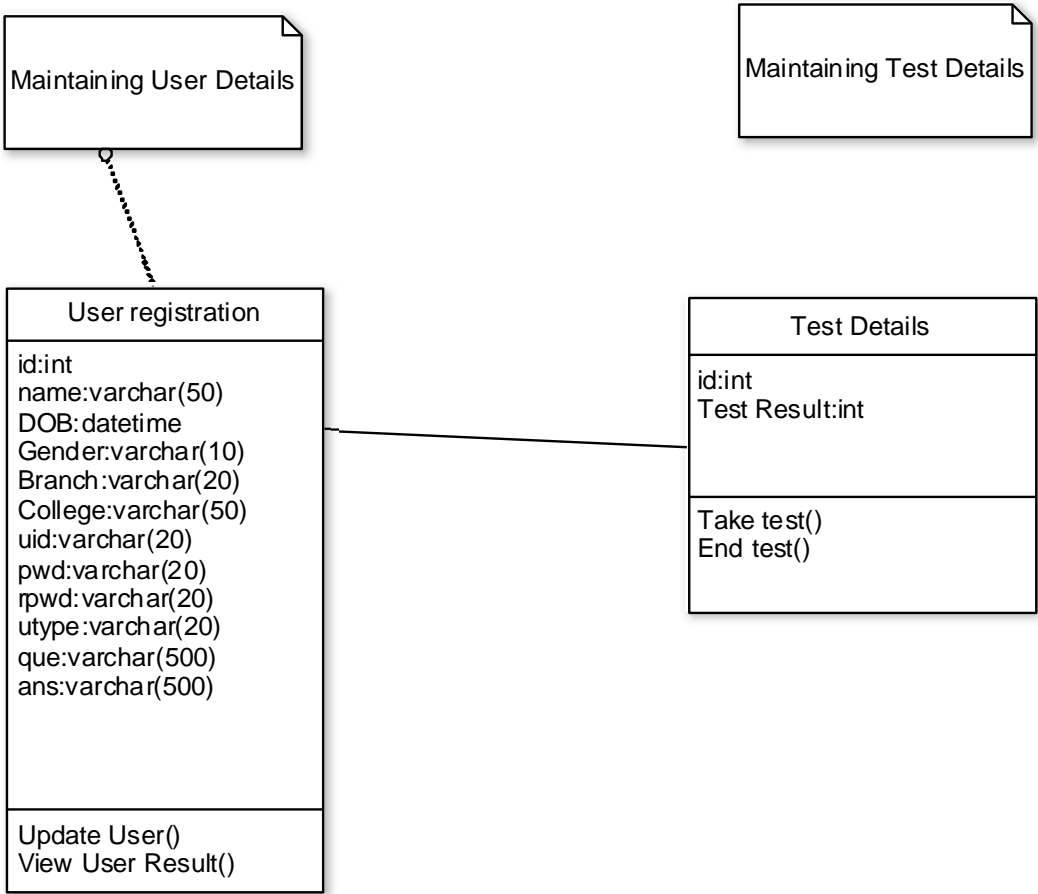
Maintaining User Details

Maintaining Test Details

User registration

id:int
name:varchar(50)
DOB:datetime
Gender:varchar(10)
Branch:varchar(20)
College:varchar(50)
uid:varchar(20)
pwd:varchar(20)
rpwd:varchar(20)
utype:varchar(20)
que:varchar(500)
ans:varchar(500)

Update User()
View User Result()

Test Details

id:int
Test Result:int

Take test()
End test()